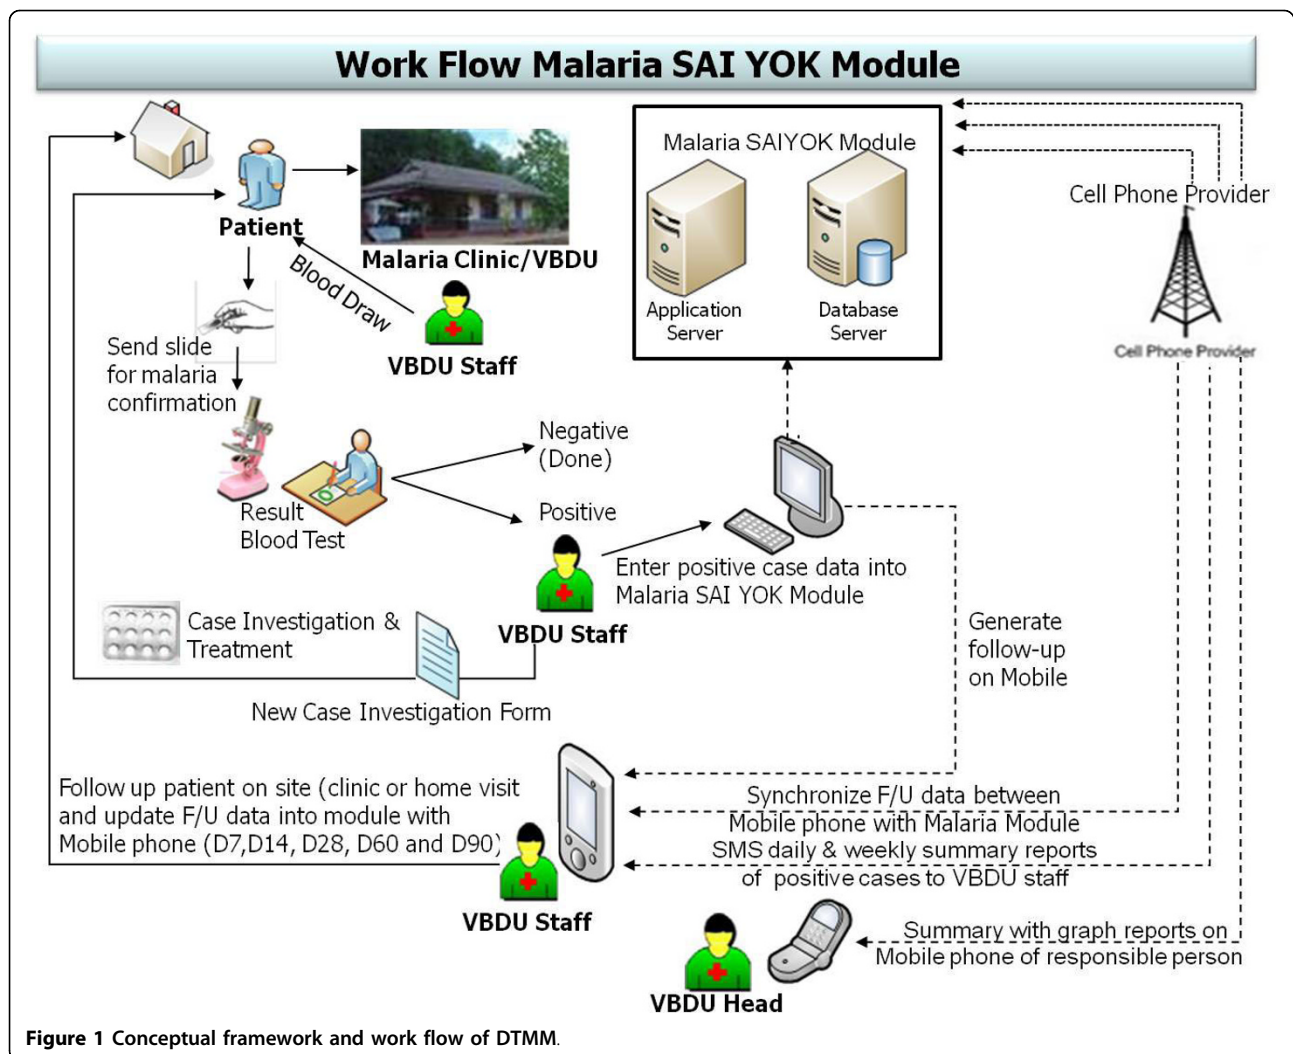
Work Flow Malaria SAI YOK Module

Patient

Malaria Clinic/VBDU

Blood Draw

VBDU Staff

Send slide for malaria confirmation

Malaria SAIYOK Module

Application Server

Database Server

Cell Phone Provider

Cell Phone Provider

Negative (Done)

Positive

Result Blood Test

Enter positive case data into Malaria SAI YOK Module

VBDU Staff

Case Investigation & Treatment

New Case Investigation Form

Generate follow-up on Mobile

Follow up patient on site (clinic or home visit and update F/U data into module with Mobile phone (D7,D14, D28, D60 and D90)

Synchronize F/U data between Mobile phone with Malaria Module

SMS daily & weekly summary reports of positive cases to VBDU staff

VBDU Staff

Summary with graph reports on Mobile phone of responsible person

VBDU Head

Figure 1 Conceptual framework and work flow of DTMM.